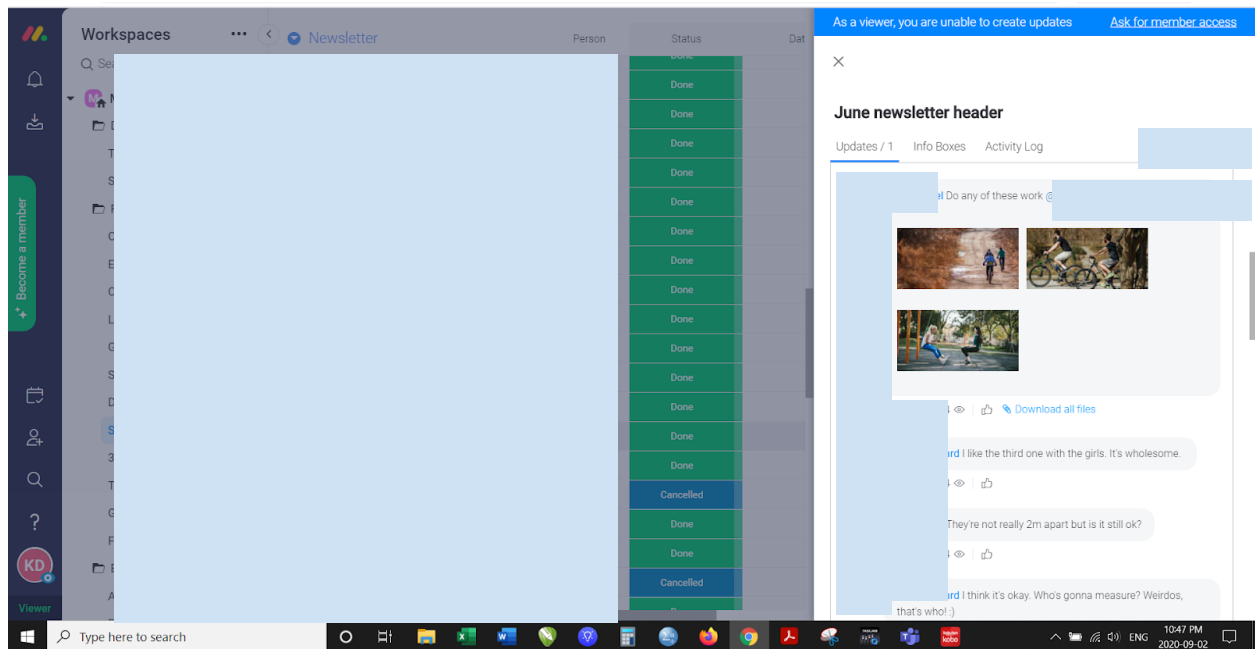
Workspaces
Newsletter
Person
Status
Dat
Se
M
D
T
S
F
C
E
C
L
G
S
D
S
3
T
G
F
E
A
Become a member
KD
Viewer
Done
Done
Done
Done
Done
Done
Done
Done
Done
Done
Done
Done
Done
Done
Done
Cancelled
Done
Done
Cancelled

As a viewer, you are unable to create updates
Ask for member access
June newsletter header
Updates / 1
Info Boxes
Activity Log
el Do any of these work @
4
Download all files
rd I like the third one with the girls. It's wholesome.
4
They're not really 2m apart but is it still ok?
4
rd I think it's okay. Who's gonna measure? Weirdos, that's who! :)

Type here to search
ENG
10:47 PM
2020-09-02
kobo